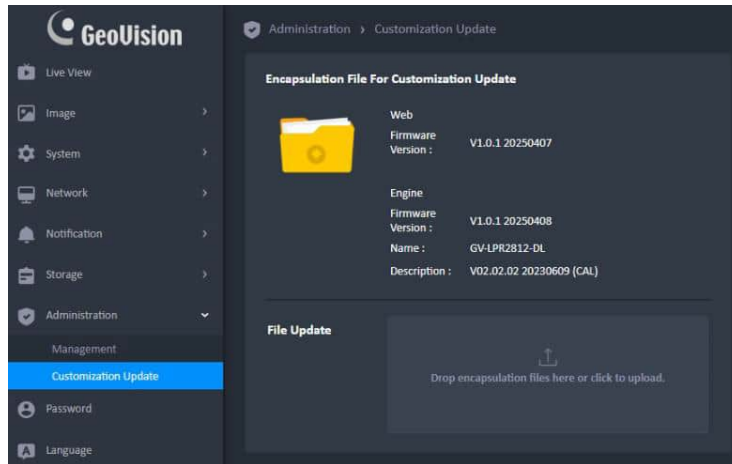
GeoVision

Live View
Image
System
Network
Notification
Storage
Administration
Management
Customization Update
Password
Language

Administration › Customization Update

Encapsulation File For Customization Update

Web
Firmware Version : V1.0.1 20250407

Engine
Firmware Version : V1.0.1 20250408
Name : GV-LPR2812-DL
Description : V02.02.02 20230609 (CAL)

File Update

Drop encapsulation files here or click to upload.